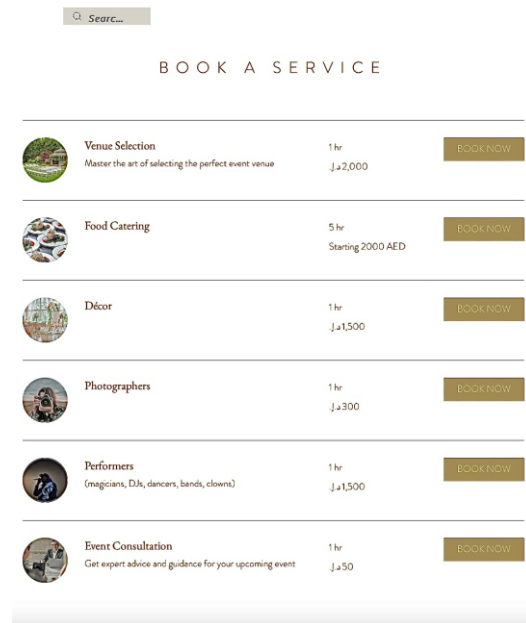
Searc...

BOOK A SERVICE

Venue Selection
Master the art of selecting the perfect event venue
1 hr
د.إ2,000
BOOK NOW

Food Catering
5 hr
Starting 2000 AED
BOOK NOW

Décor
1 hr
د.إ1,500
BOOK NOW

Photographers
1 hr
د.إ300
BOOK NOW

Performers
(magicians, DJs, dancers, bands, clowns)
1 hr
د.إ1,500
BOOK NOW

Event Consultation
Get expert advice and guidance for your upcoming event
1 hr
د.إ50
BOOK NOW